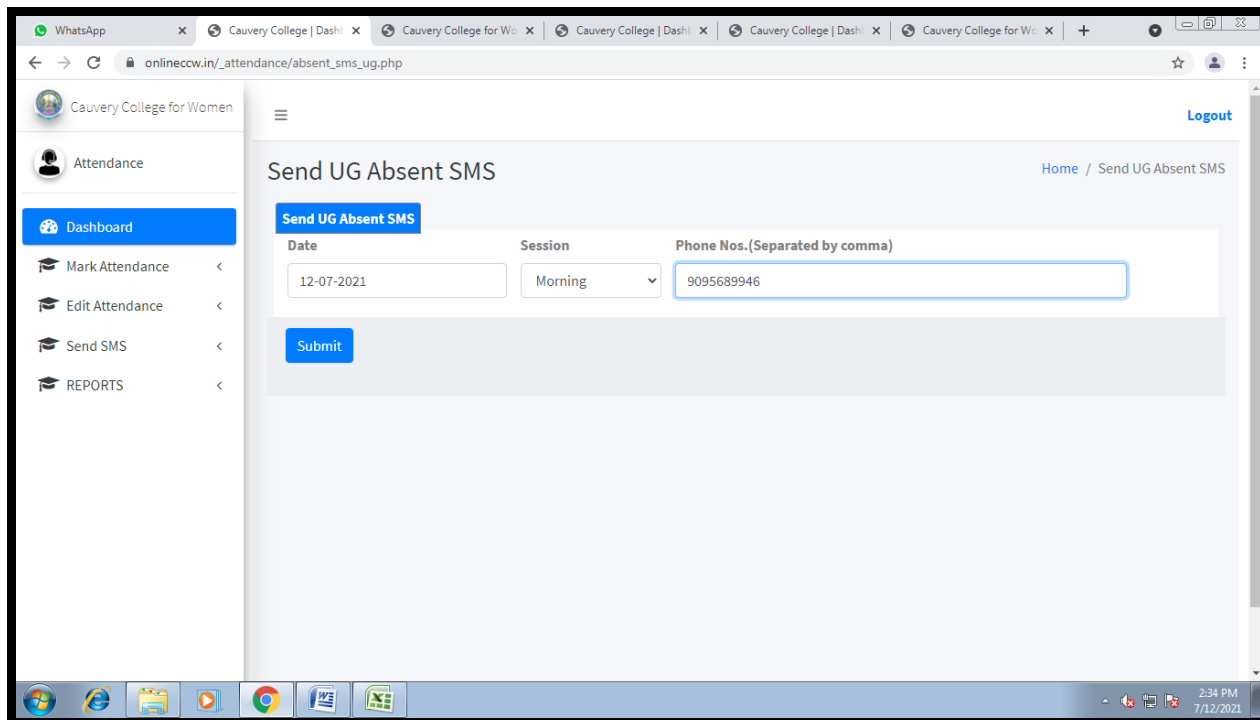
WhatsApp
Cauvery College | Dash
Cauvery College for Wo
Cauvery College | Dash
Cauvery College | Dash
Cauvery College for Wo

onlineccw.in/_attendance/absent_sms_ug.php

Cauvery College for Women

Attendance

Dashboard
Mark Attendance
Edit Attendance
Send SMS
REPORTS

Logout

Send UG Absent SMS

Home / Send UG Absent SMS

Send UG Absent SMS

| Date | Session | Phone Nos.(Separated by comma) |
|---|---|---|
| 12-07-2021 | Morning | 9095689946 |

Submit

2:34 PM
7/12/2021